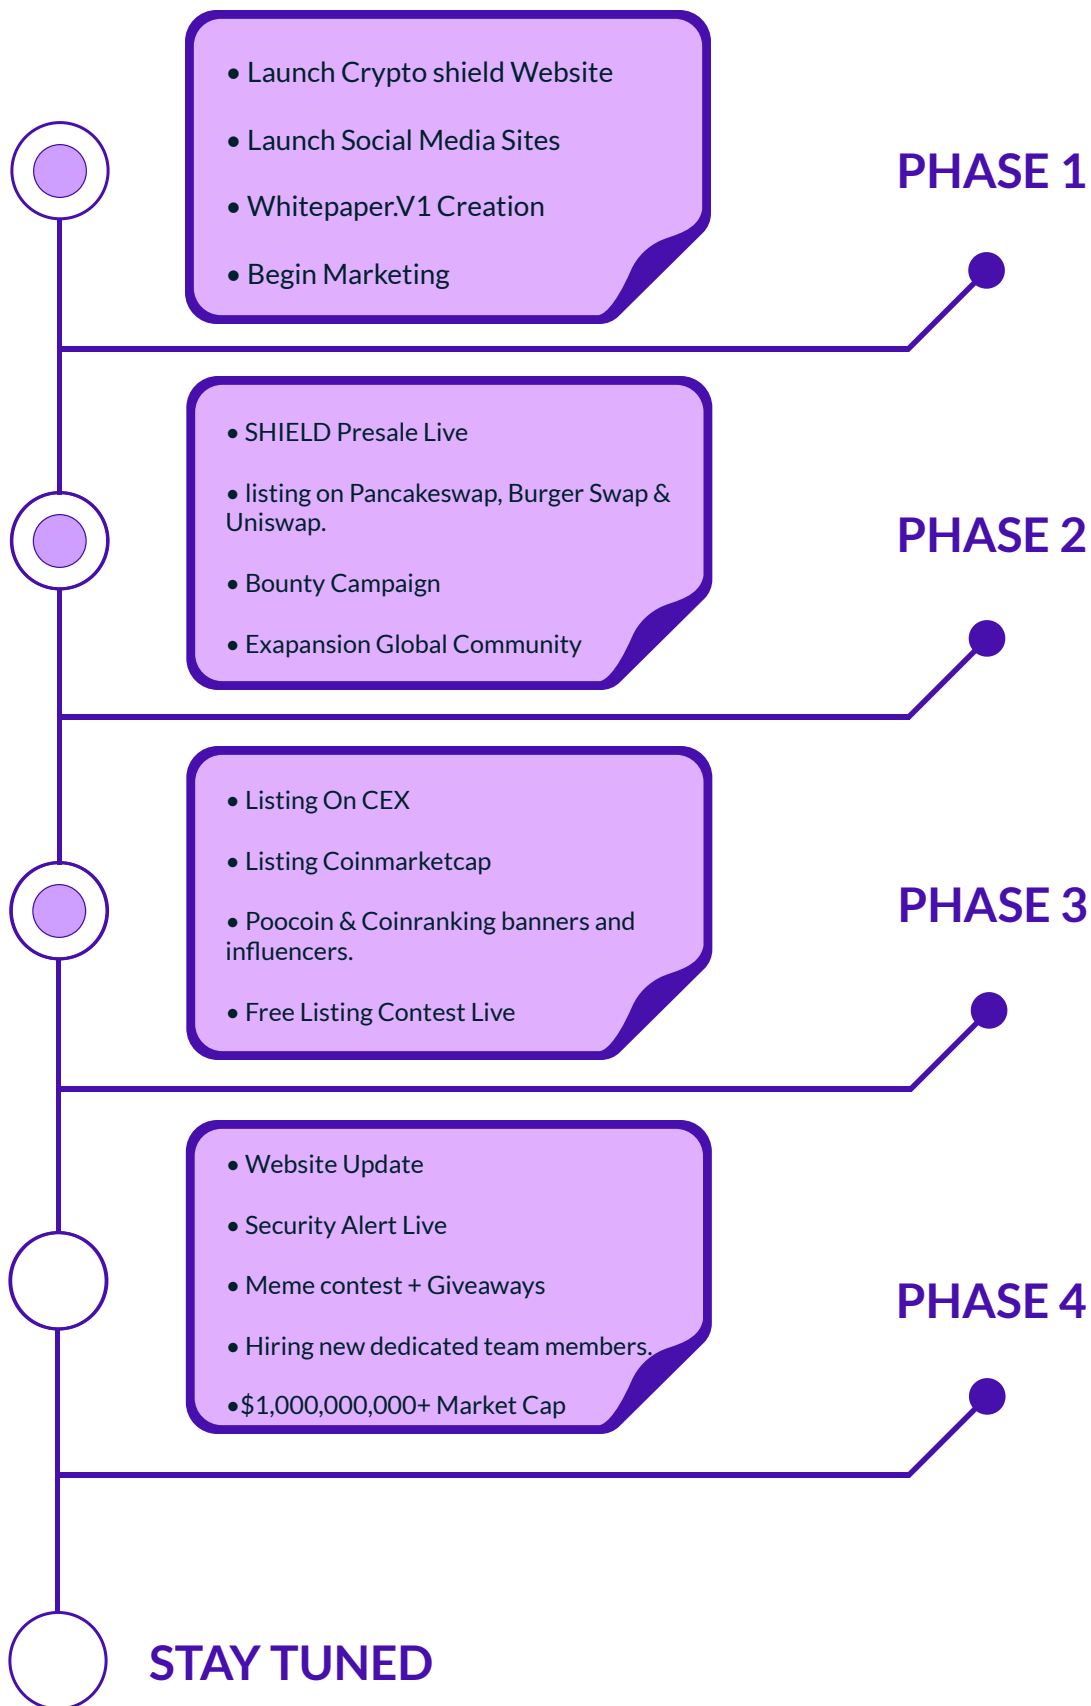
• Launch Crypto shield Website

• Launch Social Media Sites

• Whitepaper.V1 Creation

• Begin Marketing

PHASE 1

• SHIELD Presale Live

• listing on Pancakeswap, Burger Swap & Uniswap.

• Bounty Campaign

• Exapansion Global Community

PHASE 2

• Listing On CEX

• Listing Coinmarketcap

• Poocoin & Coinranking banners and influencers.

• Free Listing Contest Live

PHASE 3

• Website Update

• Security Alert Live

• Meme contest + Giveaways

• Hiring new dedicated team members.

•$1,000,000,000+ Market Cap

PHASE 4

STAY TUNED